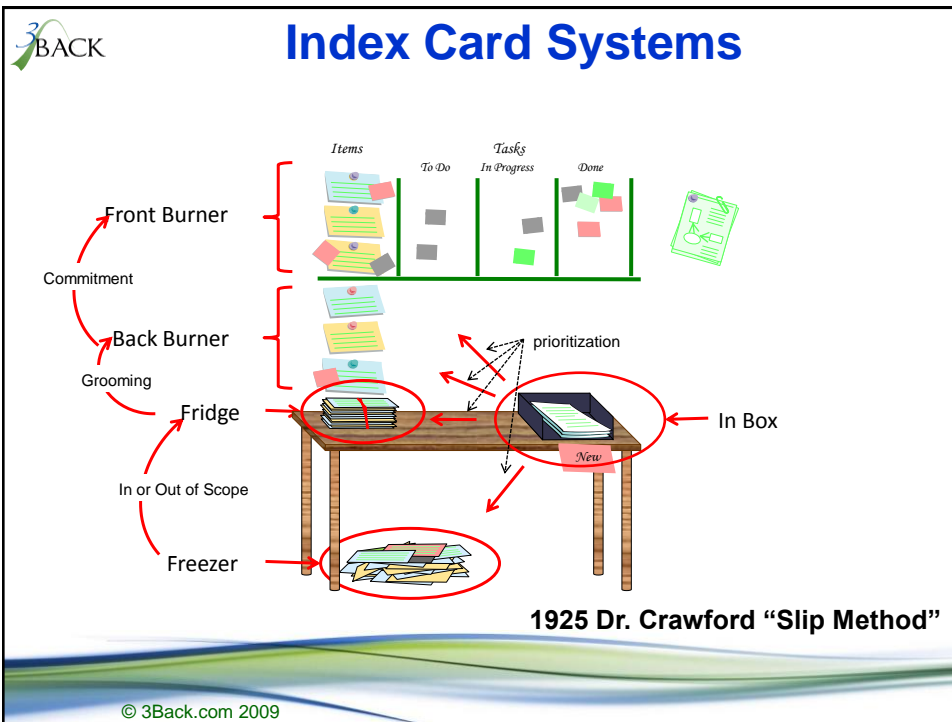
3BACK

Index Card Systems

Items

Tasks

To Do

In Progress

Done

Front Burner

Commitment

Back Burner

prioritization

Grooming

Fridge

In Box

New

In or Out of Scope

Freezer

1925 Dr. Crawford "Slip Method"

© 3Back.com 2009